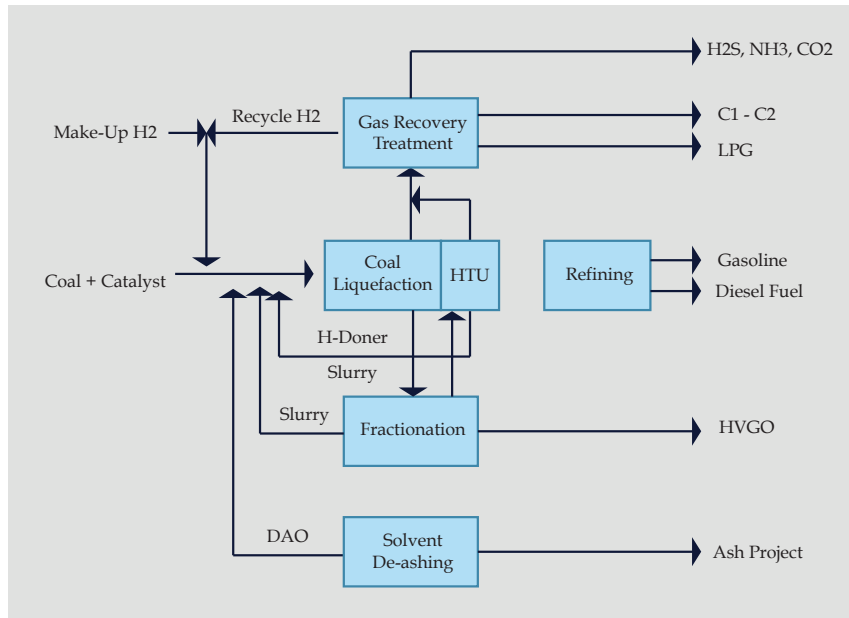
H2S, NH3, CO2

Make-Up H2

Recycle H2

Gas Recovery Treatment

C1 - C2

LPG

Coal + Catalyst

Coal Liquefaction

HTU

Refining

Gasoline

Diesel Fuel

H-Doner

Slurry

Slurry

Fractionation

HVGO

DAO

Solvent De-ashing

Ash Project